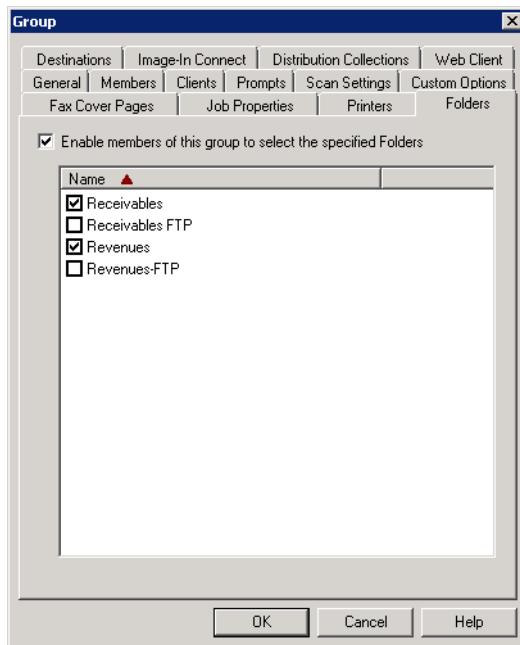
Group

Destinations | Image-In Connect | Distribution Collections | Web Client
General | Members | Clients | Prompts | Scan Settings | Custom Options
Fax Cover Pages | Job Properties | Printers | Folders

☑ Enable members of this group to select the specified Folders

Name ▲

☑ Receivables
☐ Receivables FTP
☑ Revenues
☐ Revenues-FTP

OK | Cancel | Help